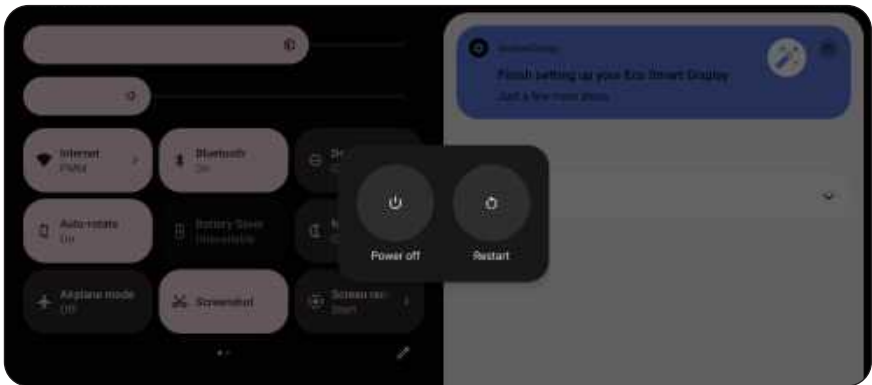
Internet
PMM

Bluetooth
On

Auto-rotate
On

Battery Saver
Unavailable

Airplane mode
Off

Screenshot

Screen rec
Start

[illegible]

Finish setting up your Eco Smart Display
Just a few more steps

Power off

Restart